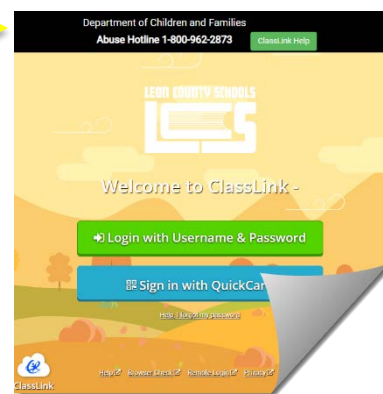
Department of Children and Families
Abuse Hotline 1-800-962-2873
ClassLink Help

LEON COUNTY SCHOOLS
LCS

Welcome to ClassLink -

Login with Username & Password

Sign in with QuickCa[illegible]

Help | I forgot my password

ClassLink

Help Browser Check Remote Login Privacy